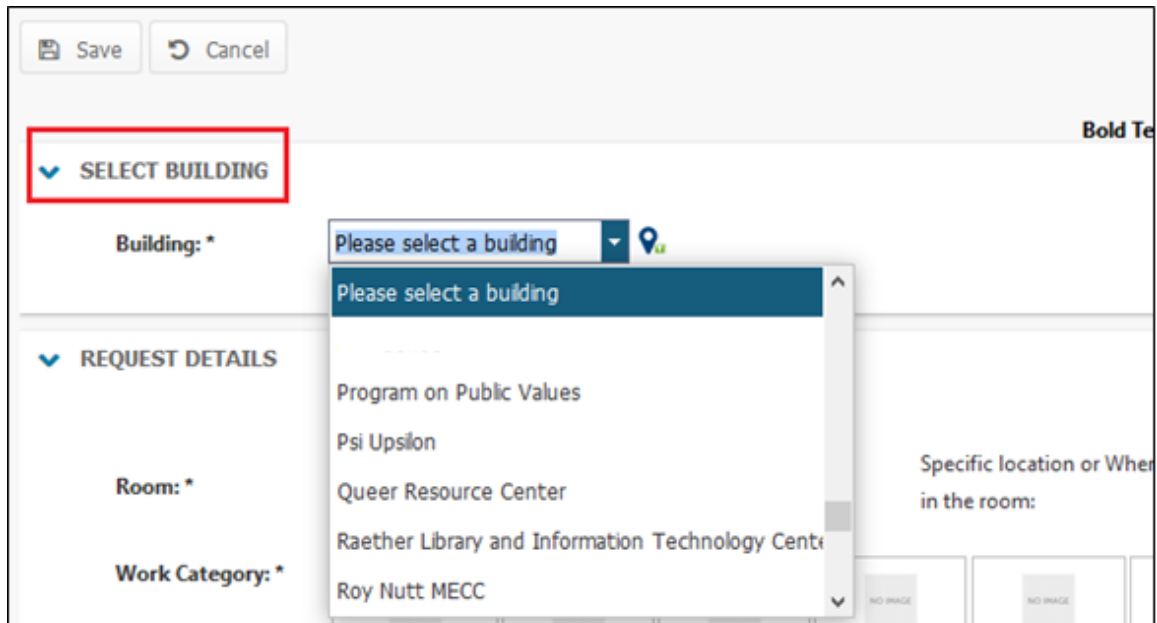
Save
Cancel

Bold Te

SELECT BUILDING

Building: *
Please select a building

Please select a building
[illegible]
Program on Public Values
Psi Upsilon
Queer Resource Center
Raether Library and Information Technology Cente
Roy Nutt MECC

REQUEST DETAILS

Room: *

Specific location or Wher
in the room:

Work Category: *

NO IMAGE
NO IMAGE